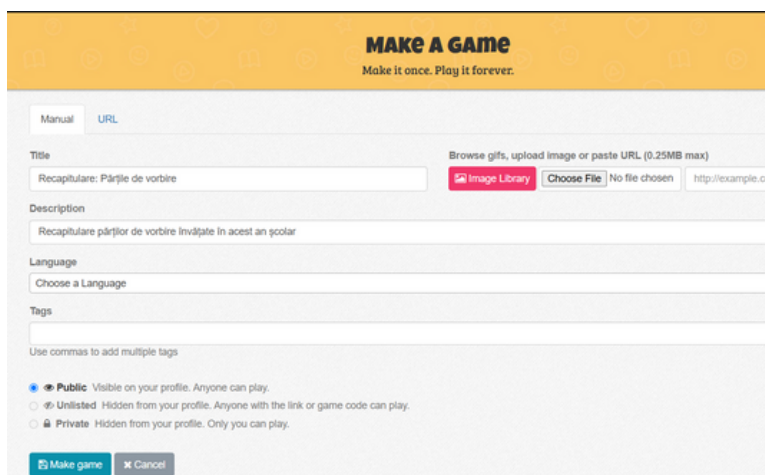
MAKE A GAME
Make it once. Play it forever.

Manual URL

Title
Recapitulare: Părțile de vorbire

Browse gifs, upload image or paste URL (0.25MB max)
Image Library Choose File No file chosen http://example.c

Description
Recapitulare părților de vorbire învățate în acest an școlar

Language
Choose a Language

Tags

Use commas to add multiple tags

Public Visible on your profile. Anyone can play.
Unlisted Hidden from your profile. Anyone with the link or game code can play.
Private Hidden from your profile. Only you can play.

Make game Cancel